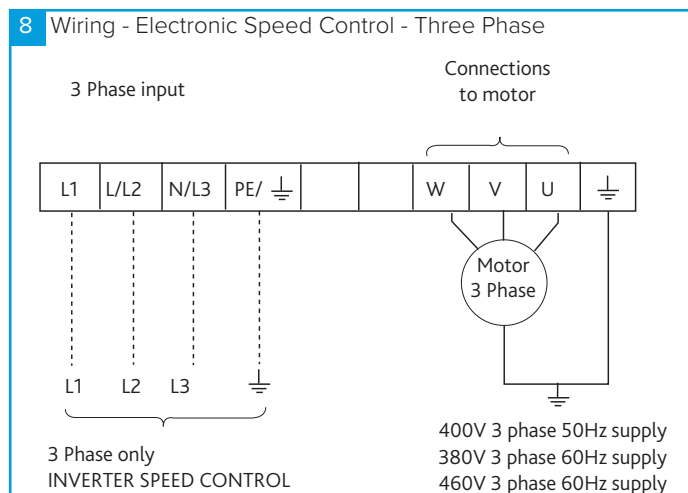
8 Wiring - Electronic Speed Control - Three Phase

3 Phase input

Connections to motor

| L1 | L/L2 | N/L3 | PE/ ⏚ | | | W | V | U | ⏚ |
|---|---|---|---|---|---|---|---|---|---|

Motor 3 Phase

L1 L2 L3 ⏚

3 Phase only
INVERTER SPEED CONTROL

400V 3 phase 50Hz supply
380V 3 phase 60Hz supply
460V 3 phase 60Hz supply